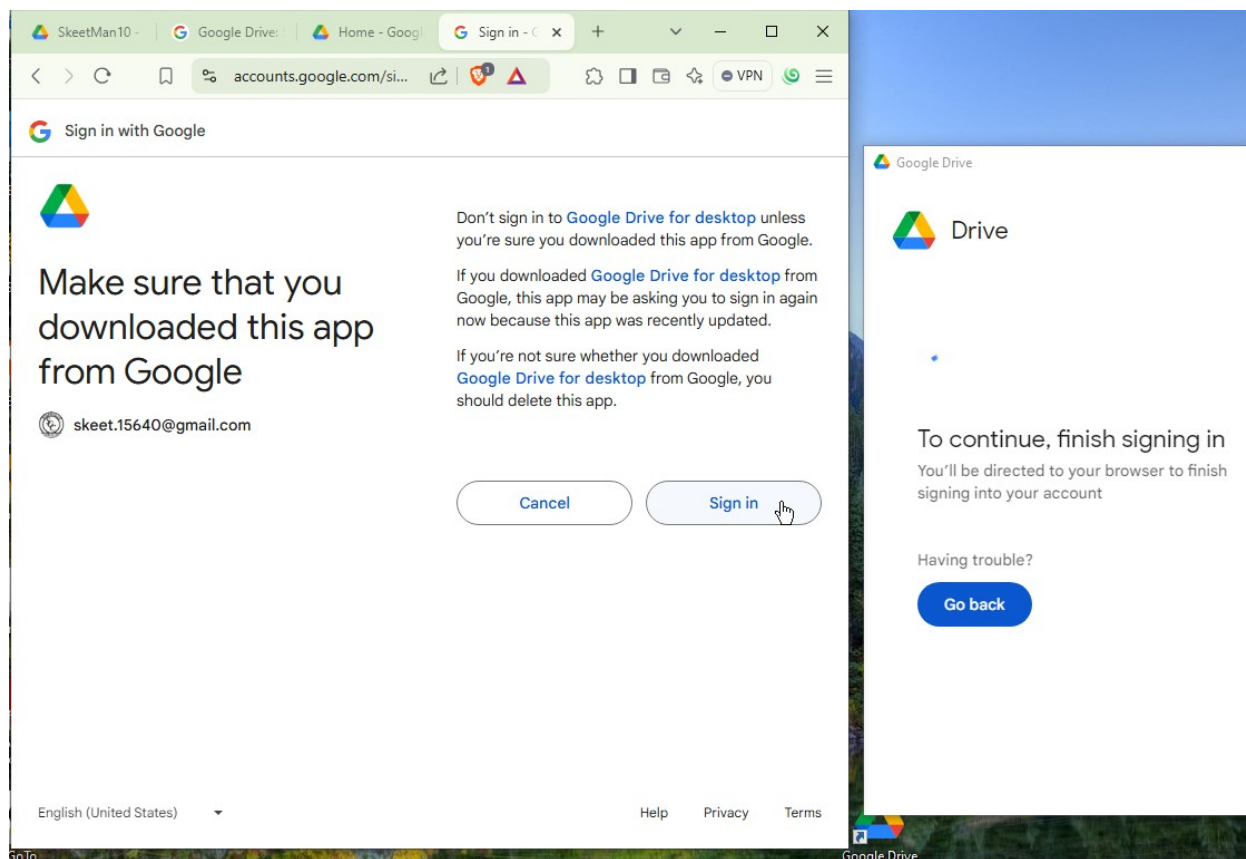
SkeetMan10 -
Google Drive:
Home - Googl
Sign in - G
accounts.google.com/si...
VPN

Sign in with Google

Make sure that you downloaded this app from Google

skeet.15640@gmail.com

Don't sign in to Google Drive for desktop unless you're sure you downloaded this app from Google.

If you downloaded Google Drive for desktop from Google, this app may be asking you to sign in again now because this app was recently updated.

If you're not sure whether you downloaded Google Drive for desktop from Google, you should delete this app.

Cancel
Sign in

English (United States)
Help
Privacy
Terms

Google Drive

Drive

To continue, finish signing in

You'll be directed to your browser to finish signing into your account

Having trouble?

Go back

Google Drive
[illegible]